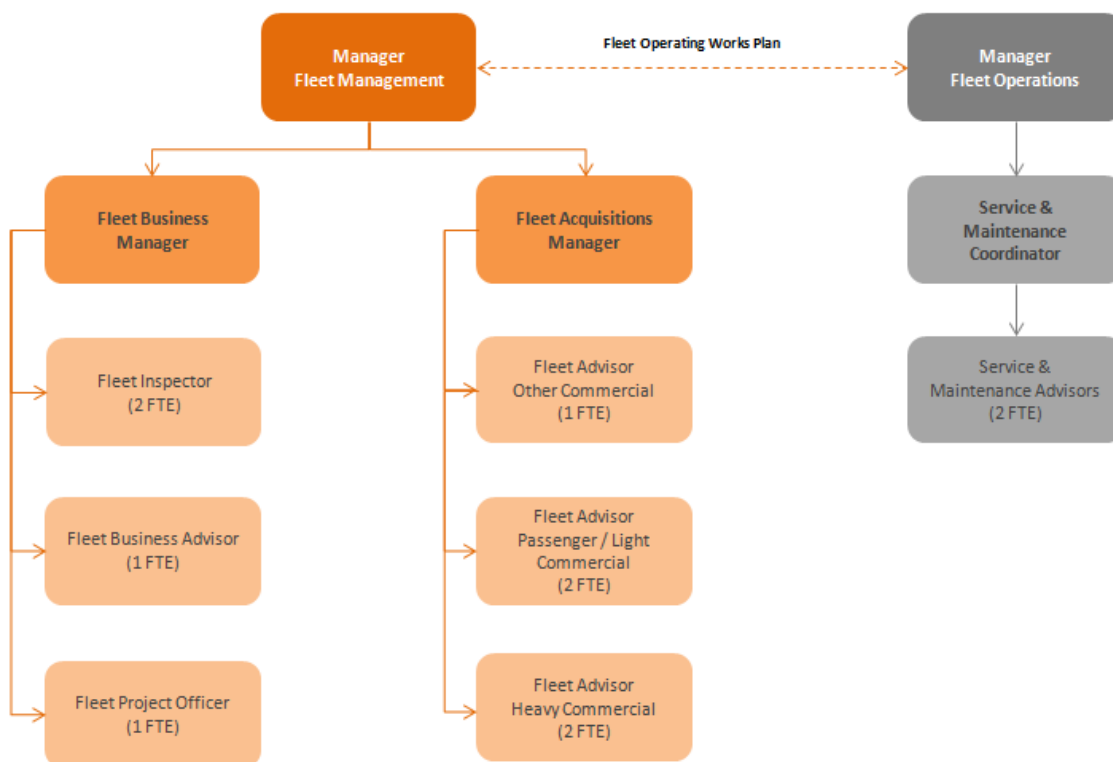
Manager
Fleet Management

Fleet Operating Works Plan

Manager
Fleet Operations

Fleet Business Manager

Fleet Acquisitions Manager

Service & Maintenance Coordinator

Fleet Inspector
(2 FTE)

Fleet Advisor
Other Commercial
(1 FTE)

Service & Maintenance Advisors
(2 FTE)

Fleet Business Advisor
(1 FTE)

Fleet Advisor
Passenger / Light Commercial
(2 FTE)

Fleet Project Officer
(1 FTE)

Fleet Advisor
Heavy Commercial
(2 FTE)